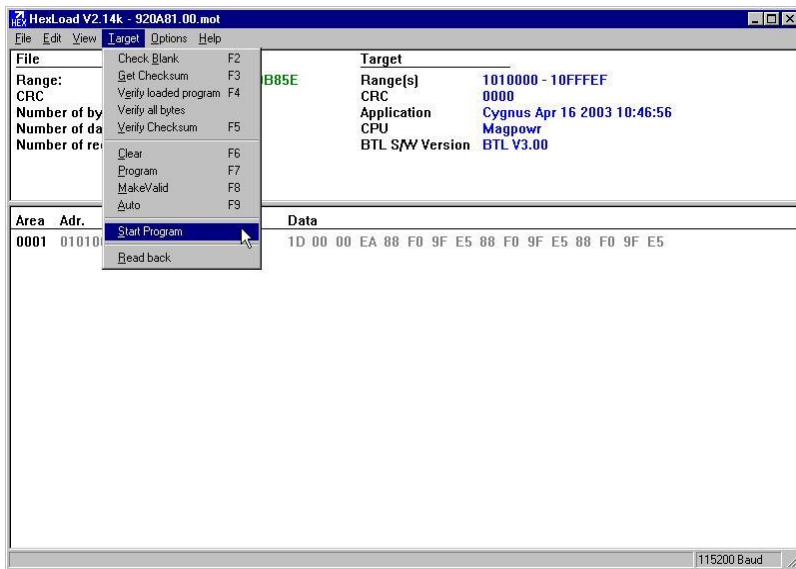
HexLoad V2.14k - 920A81.00.mot

File Edit View Target Options Help

File
Range:
CRC
Number of by
Number of da
Number of re

B85E

Check Blank F2
Get Checksum F3
Verify loaded program F4
Verify all bytes
Verify Checksum F5
Clear F6
Program F7
MakeValid F8
Auto F9
Start Program
Read back

Target
Range(s) 1010000 - 10FFFEF
CRC 0000
Application Cygnus Apr 16 2003 10:46:56
CPU Magpowr
BTL S/W Version BTL V3.00

| Area | Adr. | Data |
|---|---|---|
| 0001 | 010100 | 1D 00 00 EA 88 F0 9F E5 88 F0 9F E5 88 F0 9F E5 |

115200 Baud